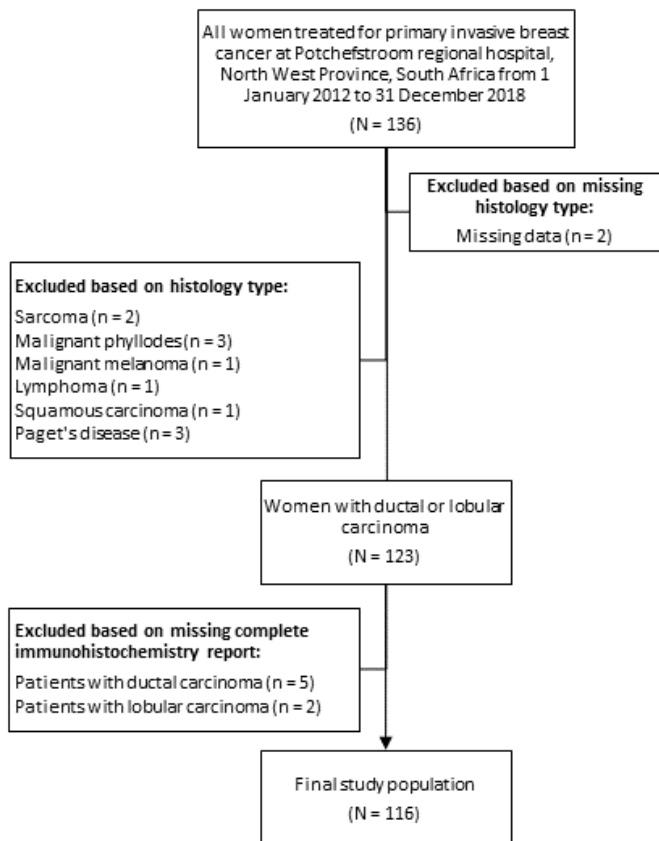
All women treated for primary invasive breast cancer at Potchefstroom regional hospital, North West Province, South Africa from 1 January 2012 to 31 December 2018

(N = 136)

Excluded based on missing histology type:

Missing data (n = 2)

Excluded based on histology type:

Sarcoma (n = 2)
Malignant phyllodes (n = 3)
Malignant melanoma (n = 1)
Lymphoma (n = 1)
Squamous carcinoma (n = 1)
Paget's disease (n = 3)

Women with ductal or lobular carcinoma

(N = 123)

Excluded based on missing complete immunohistochemistry report:

Patients with ductal carcinoma (n = 5)
Patients with lobular carcinoma (n = 2)

Final study population

(N = 116)